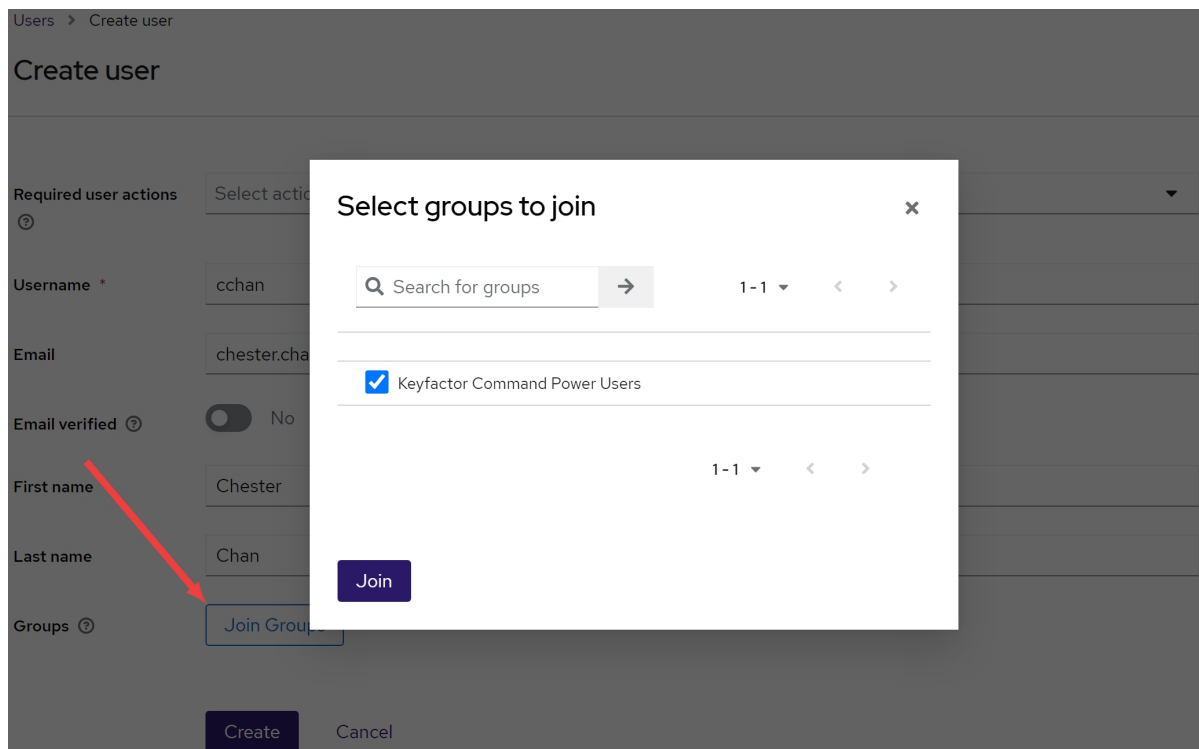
Users > Create user

Create user

Required user actions

Select actio

Username *

cchan

Email

chester.cha

Email verified

No

First name

Chester

Last name

Chan

Groups

Join Groups

Create

Cancel

Select groups to join

×

Search for groups

1 - 1

Keyfactor Command Power Users

1 - 1

Join